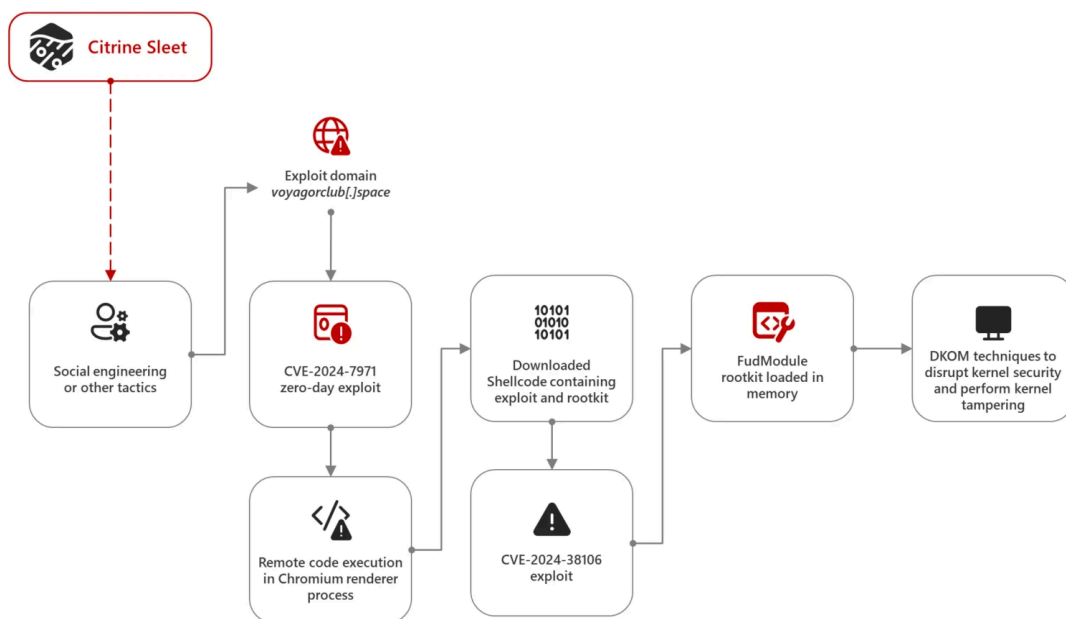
Citrine Sleet

Exploit domain
voyagorclub[.]space

Social engineering or other tactics

CVE-2024-7971 zero-day exploit

Remote code execution in Chromium renderer process

10101
01010
10101

Downloaded Shellcode containing exploit and rootkit

CVE-2024-38106 exploit

FudModule rootkit loaded in memory

DKOM techniques to disrupt kernel security and perform kernel tampering